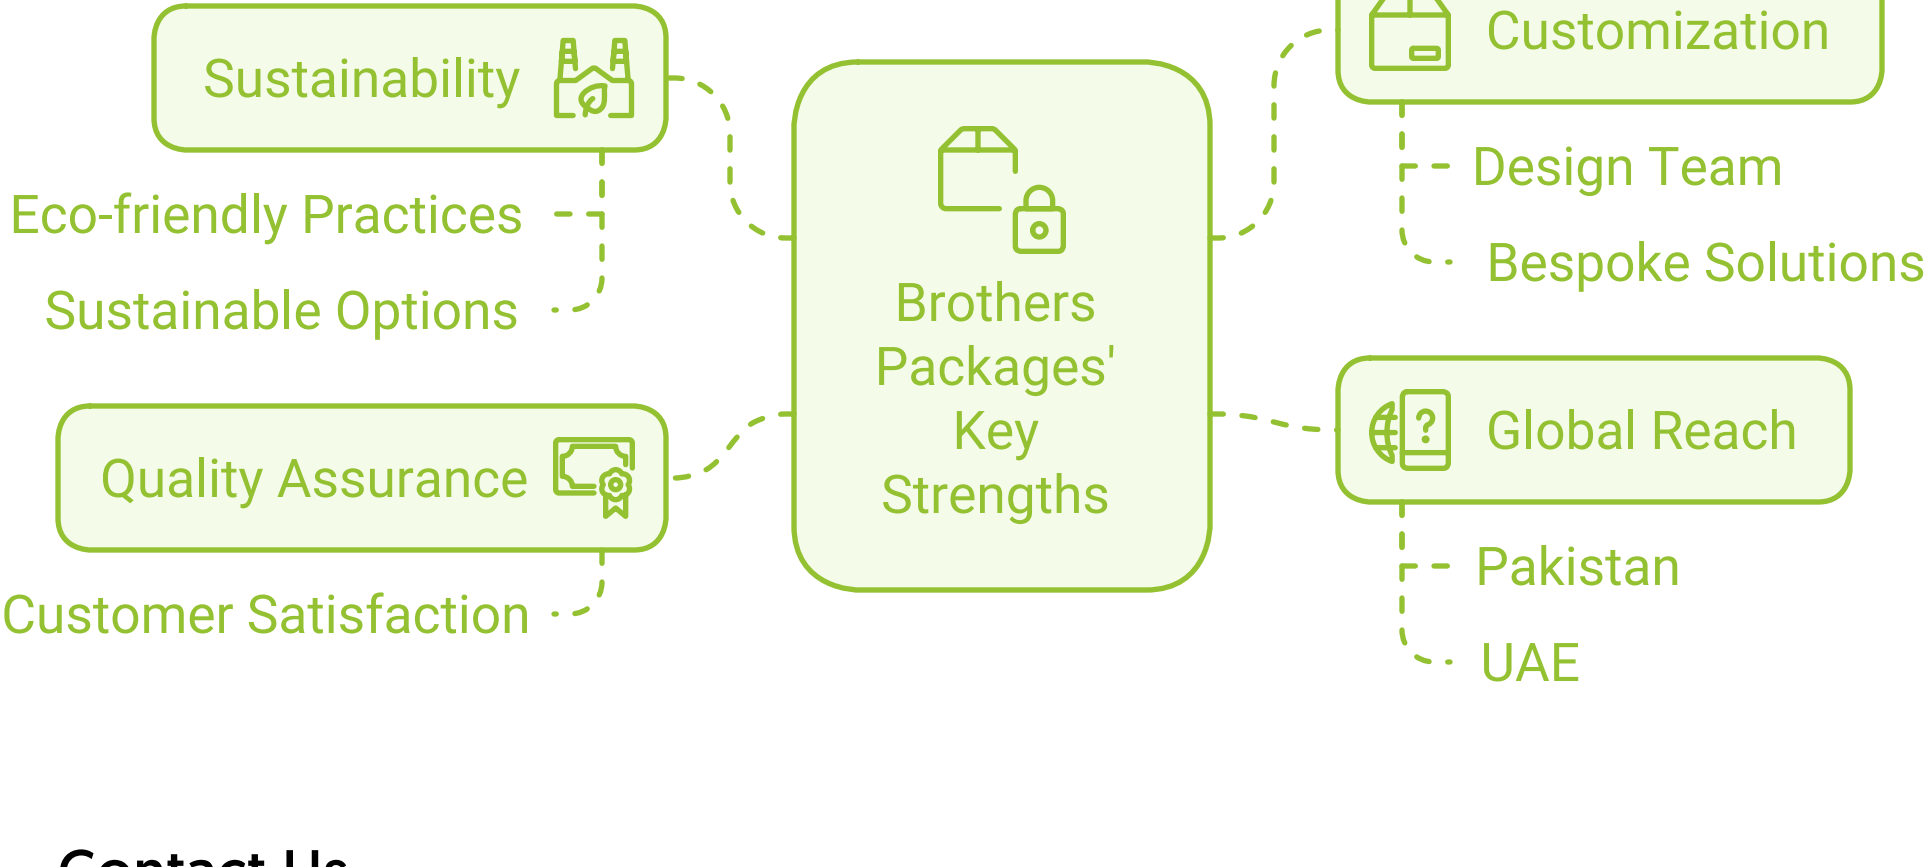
Sustainability

Eco-friendly Practices

Sustainable Options

Quality Assurance

Customer Satisfaction

Brothers Packages' Key Strengths

Customization

Design Team

Bespoke Solutions

Global Reach

Pakistan

UAE

Contact Us